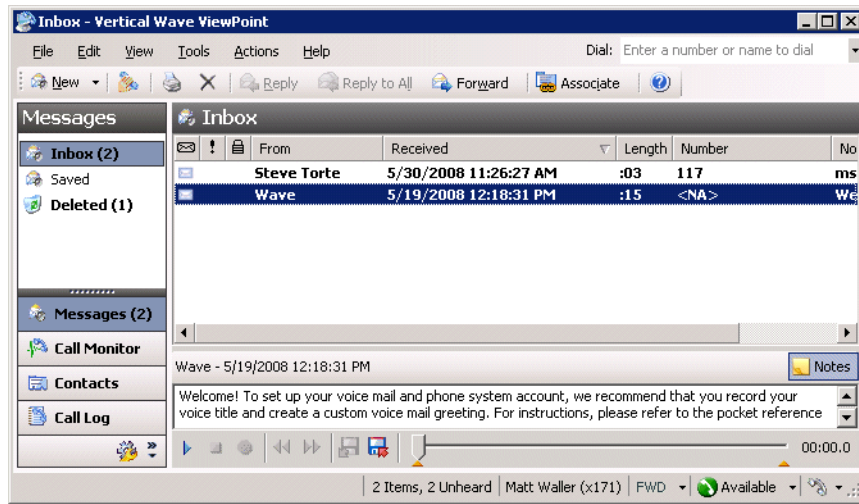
Inbox - Vertical Wave ViewPoint

File Edit View Tools Actions Help

Dial: Enter a number or name to dial

New Reply Reply to All Forward Associate

Messages

Inbox (2)
Saved
Deleted (1)

Messages (2)
Call Monitor
Contacts
Call Log

Inbox

| | ! | | From | Received | Length | Number | No |
|---|---|---|---|---|---|---|---|
| | | | Steve Torte | 5/30/2008 11:26:27 AM | :03 | 117 | ms |
| | | | Wave | 5/19/2008 12:18:31 PM | :15 | <NA> | We |

Wave - 5/19/2008 12:18:31 PM

Notes

Welcome! To set up your voice mail and phone system account, we recommend that you record your voice title and create a custom voice mail greeting. For instructions, please refer to the pocket reference

00:00.0

2 Items, 2 Unheard | Matt Waller (x171) | FWD | Available